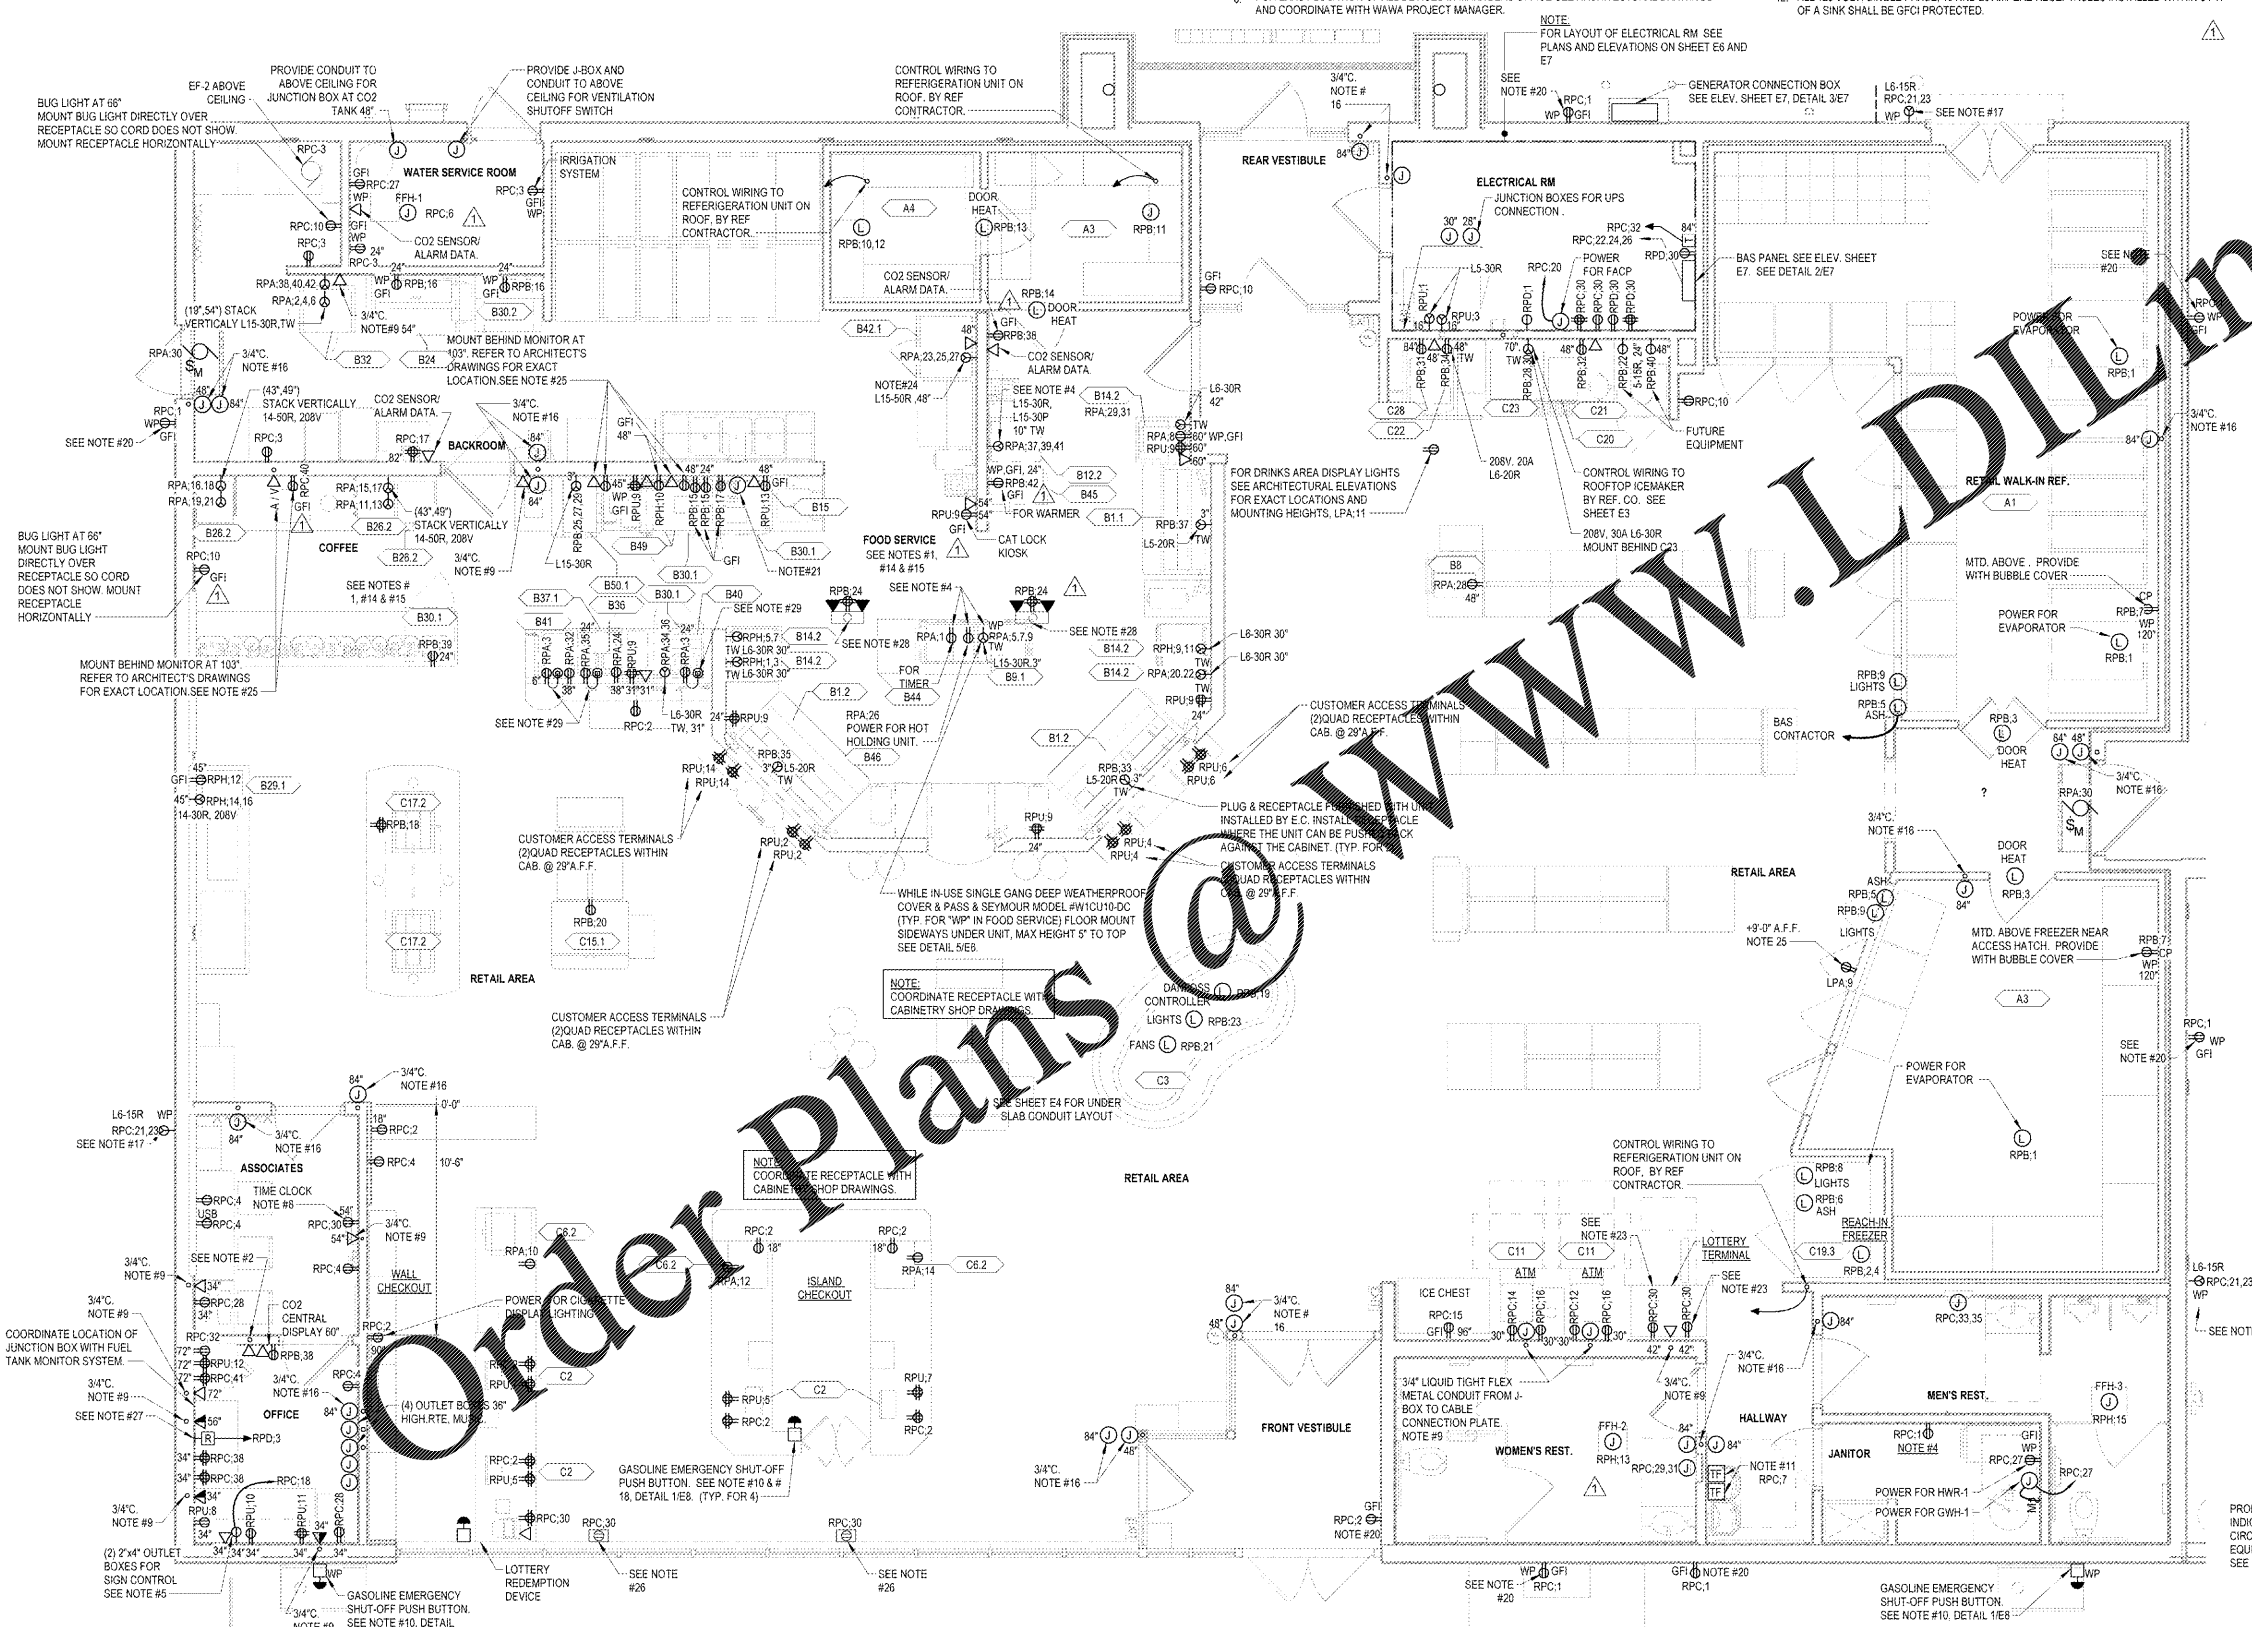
AND COORDINATE WITH WAWA PROJECT MANAGER.
OF A SINK SHALL BE GFCI PROTECTED.

NOTE:
FOR LAYOUT OF ELECTRICAL RM SEE PLANS AND ELEVATIONS ON SHEET E6 AND E7

PROVIDE CONDUIT TO ABOVE CEILING FOR JUNCTION BOX AT CO2 TANK 48"
PROVIDE J-BOX AND CONDUIT TO ABOVE CEILING FOR VENTILATION SHUTOFF SWITCH
EF-2 ABOVE CEILING
BUG LIGHT AT 66" MOUNT BUG LIGHT DIRECTLY OVER RECEPTACLE SO CORD DOES NOT SHOW. MOUNT RECEPTACLE HORIZONTALLY
CONTROL WIRING TO REFERIGERATION UNIT ON ROOF, BY REF CONTRACTOR.
GENERATOR CONNECTION BOX SEE ELEV. SHEET E7, DETAIL 3/E7
L6-15R RPC;21,23 WP SEE NOTE #17

WATER SERVICE ROOM
IRRIGATION SYSTEM
CONTROL WIRING TO REFERIGERATION UNIT ON ROOF, BY REF CONTRACTOR.
REAR VESTIBULE
ELECTRICAL RM
JUNCTION BOXES FOR UPS CONNECTION.
CO2 SENSOR/ ALARM DATA.
DOOR HEAT
BAS PANEL SEE ELEV. SHEET E7. SEE DETAIL 2/E7
POWER FOR FACP
L5-30R
POWER FOR EVAPORATOR
(19",54") STACK VERTICALLY L15-30R,TW
3/4"C. NOTE#9 54"
MOUNT BEHIND MONITOR AT 103". REFER TO ARCHITECT'S DRAWINGS FOR EXACT LOCATION.SEE NOTE #25
CO2 SENSOR/ ALARM DATA.
NOTE#24 L15-50R ,48"
SEE NOTE #4 L15-30R, L15-30P 10" TW
L6-30R 42"
FUTURE EQUIPMENT
3/4"C. NOTE #16
SEE NOTE #20
(43",49") STACK VERTICALLY 14-50R, 208V
CO2 SENSOR/ ALARM DATA.
BACKROOM
3/4"C. NOTE #16
208V, 20A L6-20R
CONTROL WIRING TO ROOFTOP ICEMAKER BY REF. CO. SEE SHEET E3
208V, 30A L6-30R MOUNT BEHIND C23
RETAIL WALK-IN REF.
FOR DRINKS AREA DISPLAY LIGHTS SEE ARCHITECTURAL ELEVATIONS FOR EXACT LOCATIONS AND MOUNTING HEIGHTS, LPA;11
FOR WARMER
CAT LOCK KIOSK
COFFEE
(43",49") STACK VERTICALLY 14-50R, 208V
3/4"C. NOTE #9
L15-30R
NOTE#21
FOOD SERVICE SEE NOTES #1, #14 & #15
BUG LIGHT AT 66" MOUNT BUG LIGHT DIRECTLY OVER RECEPTACLE SO CORD DOES NOT SHOW. MOUNT RECEPTACLE HORIZONTALLY
SEE NOTES # 1, #14 & #15
SEE NOTE #29
SEE NOTE #4
SEE NOTE #28
SEE NOTE #28
L6-30R 30"
L6-30R 30"
MTD. ABOVE . PROVIDE WITH BUBBLE COVER
POWER FOR EVAPORATOR
MOUNT BEHIND MONITOR AT 103". REFER TO ARCHITECT'S DRAWINGS FOR EXACT LOCATION.SEE NOTE #25
FOR TIMER
SEE NOTE #29
L6-30R TW, 31"
POWER FOR HOT HOLDING UNIT.
CUSTOMER ACCESS TERMINALS (2)QUAD RECEPTACLES WITHIN CAB. @ 29"A.F.F.
BAS CONTACTOR
DOOR HEAT
PLUG & RECEPTACLE FURNISHED WITH UNIT INSTALLED BY E.C. INSTALL RECEPTACLE WHERE THE UNIT CAN BE PUSHED BACK AGAINST THE CABINET. (TYP. FOR 6)
CUSTOMER ACCESS TERMINALS (2)QUAD RECEPTACLES WITHIN CAB. @ 29"A.F.F.
CUSTOMER ACCESS TERMINALS (2)QUAD RECEPTACLES WITHIN CAB. @ 29"A.F.F.
RETAIL AREA
3/4"C. NOTE #16
DOOR HEAT
14-30R, 208V
WHILE IN-USE SINGLE GANG DEEP WEATHERPROOF COVER & PASS & SEYMOUR MODEL #W1CU10-DC (TYP. FOR "WP" IN FOOD SERVICE) FLOOR MOUNT SIDEWAYS UNDER UNIT, MAX HEIGHT 5" TO TOP SEE DETAIL 5/E8.
+9'-0" A.F.F. NOTE 25
LIGHTS
MTD. ABOVE FREEZER NEAR ACCESS HATCH. PROVIDE WITH BUBBLE COVER
RETAIL AREA
NOTE: COORDINATE RECEPTACLE WITH CABINETRY SHOP DRAWINGS.
DAMPERS CONTROLLER
LIGHTS
FANS
CUSTOMER ACCESS TERMINALS (2)QUAD RECEPTACLES WITHIN CAB. @ 29"A.F.F.
SEE NOTE #20
POWER FOR EVAPORATOR
3/4"C. NOTE #16
SEE SHEET E4 FOR UNDER SLAB CONDUIT LAYOUT
L6-15R RPC;21,23 SEE NOTE #17
3/4"C. NOTE #16
ASSOCIATES
TIME CLOCK NOTE #8
RETAIL AREA
CONTROL WIRING TO REFERIGERATION UNIT ON ROOF, BY REF CONTRACTOR.
NOTE: COORDINATE RECEPTACLE WITH CABINETRY SHOP DRAWINGS.
LIGHTS
ASH
REACH-IN FREEZER
3/4"C. NOTE #9
SEE NOTE #2
3/4"C. NOTE #9
WALL CHECKOUT
ISLAND CHECKOUT
SEE NOTE #23
ATM
ATM
LOTTERY TERMINAL
SEE NOTE #23
L6-15R RPC;21,23 WP SEE NOTE
3/4"C. NOTE #9
CO2 CENTRAL DISPLAY 60"
COORDINATE LOCATION OF JUNCTION BOX WITH FUEL TANK MONITOR SYSTEM.
POWER FOR CIGARETTE DISPLAY LIGHTING
3/4"C. NOTE # 16
ICE CHEST
3/4"C. NOTE #16
3/4"C. NOTE #9
OFFICE
3/4"C. NOTE #16
(4) OUTLET BOXES 36" HIGH.RTE, MU
3/4" LIQUID TIGHT FLEX METAL CONDUIT FROM J-BOX TO CABLE CONNECTION PLATE. NOTE #9
MEN'S REST.
SEE NOTE #27
FRONT VESTIBULE
HALLWAY
JANITOR
WOMEN'S REST.
NOTE #4
3/4"C. NOTE #16
NOTE #11
POWER FOR HWR-1
POWER FOR GWH-1
GASOLINE EMERGENCY SHUT-OFF PUSH BUTTON. SEE NOTE #10 & # 18, DETAIL 1/E8. (TYP. FOR 4)
3/4"C. NOTE #9
(2) 2"x4" OUTLET BOXES FOR SIGN CONTROL SEE NOTE #5
GASOLINE EMERGENCY SHUT-OFF PUSH BUTTON. SEE NOTE #10. DETAIL
3/4"C. NOTE #16
LOTTERY REDEMPTION DEVICE
SEE NOTE #26
SEE NOTE #26
SEE NOTE #20
SEE NOTE #20
GASOLINE EMERGENCY SHUT-OFF PUSH BUTTON. SEE NOTE #10. DETAIL 1/E8

Order Plans @ WWW.LDIL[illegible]